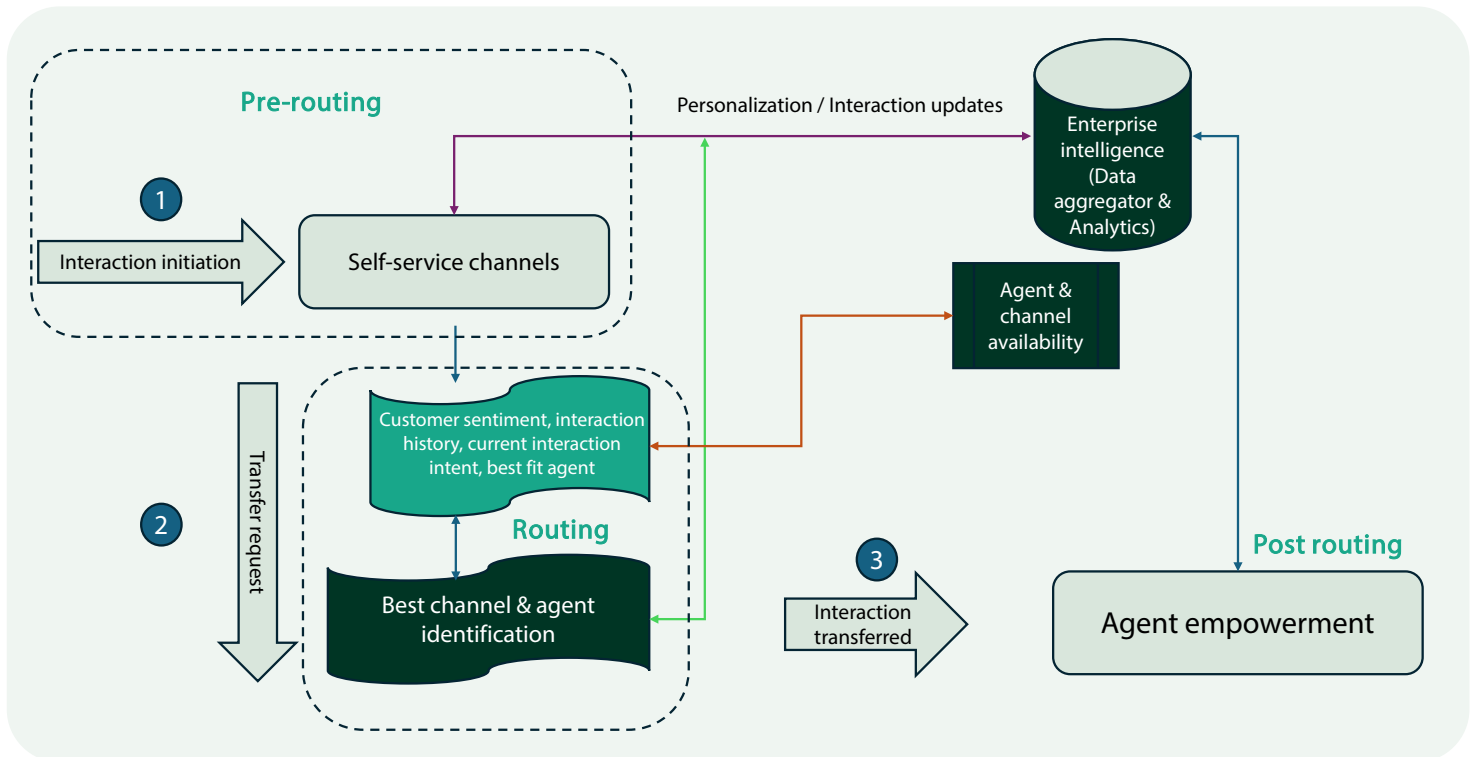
Pre-routing

Personalization / Interaction updates

Enterprise intelligence (Data aggregator & Analytics)

1

Interaction initiation

Self-service channels

Agent & channel availability

Transfer request

Customer sentiment, interaction history, current interaction intent, best fit agent

2

Routing

Best channel & agent identification

3

Interaction transferred

Post routing

Agent empowerment